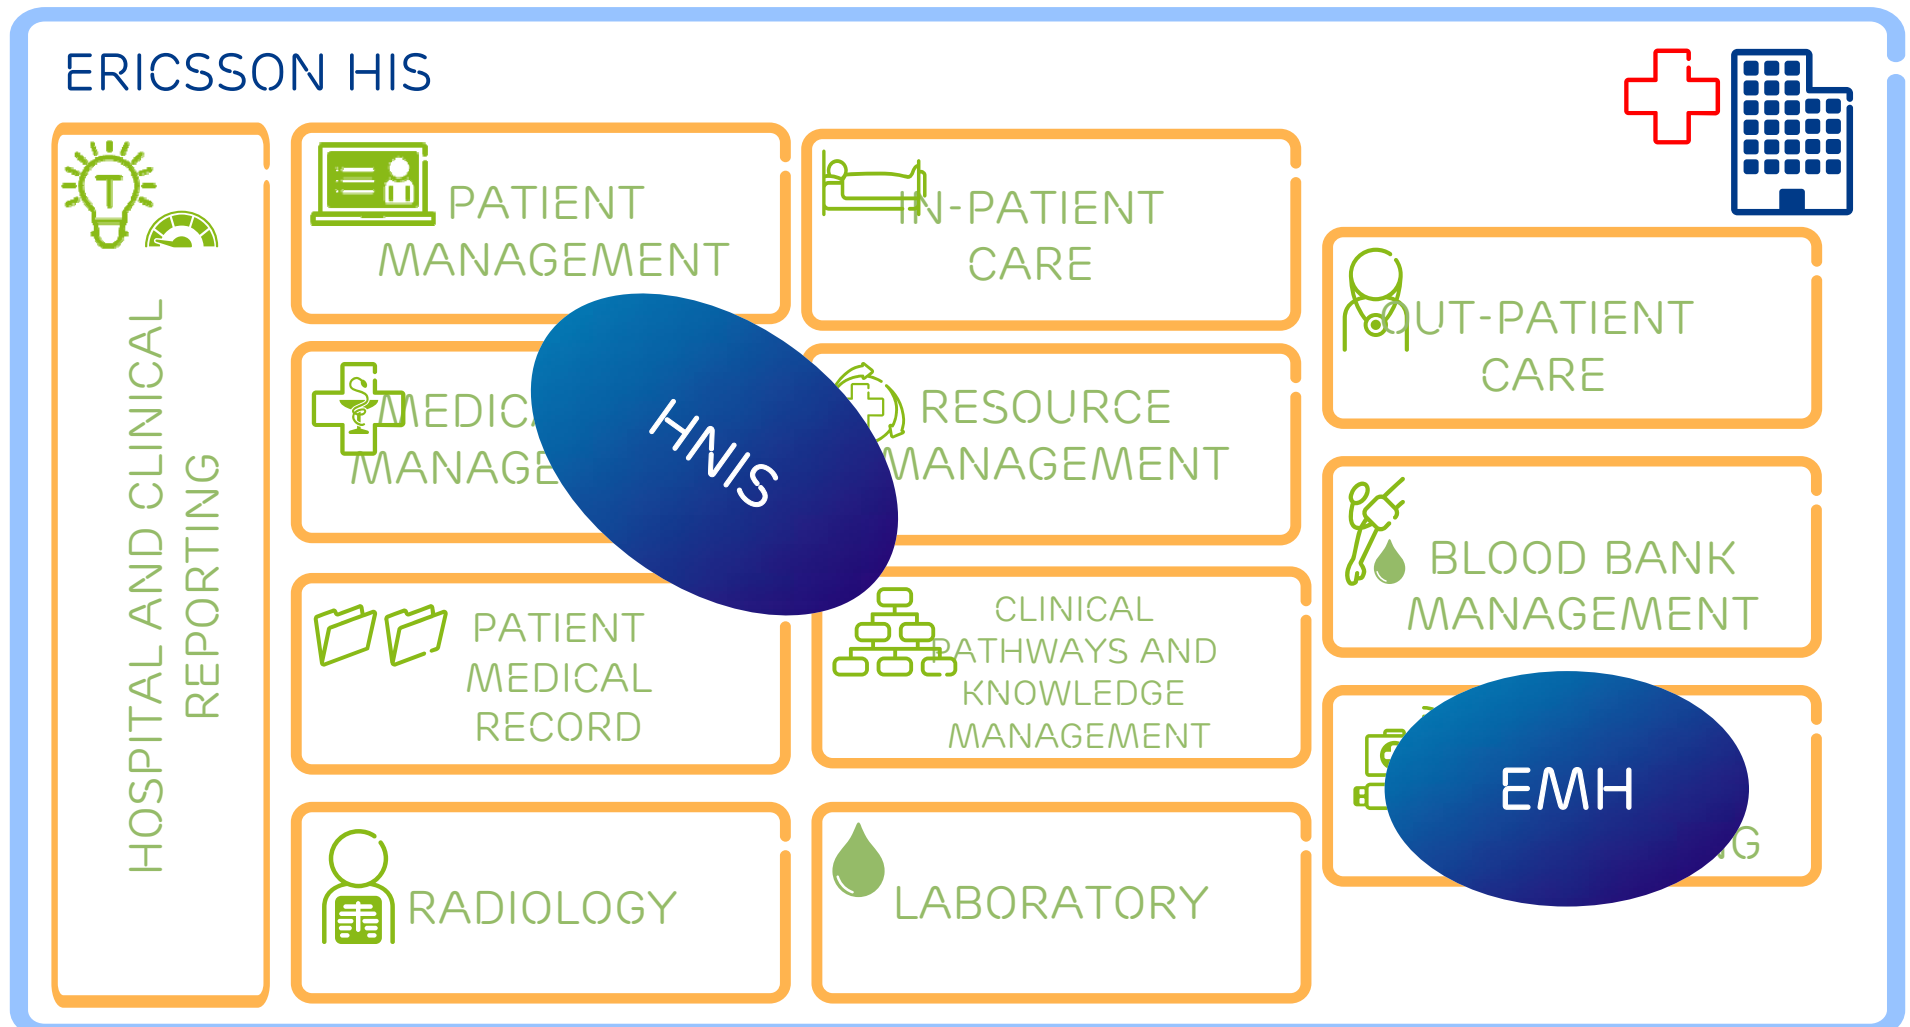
ERICSSON HIS

HOSPITAL AND CLINICAL REPORTING

PATIENT MANAGEMENT

IN-PATIENT CARE

OUT-PATIENT CARE

MEDIC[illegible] MANAGE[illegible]

HNIS

RESOURCE MANAGEMENT

BLOOD BANK MANAGEMENT

PATIENT MEDICAL RECORD

CLINICAL PATHWAYS AND KNOWLEDGE MANAGEMENT

EMH

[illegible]G

RADIOLOGY

LABORATORY